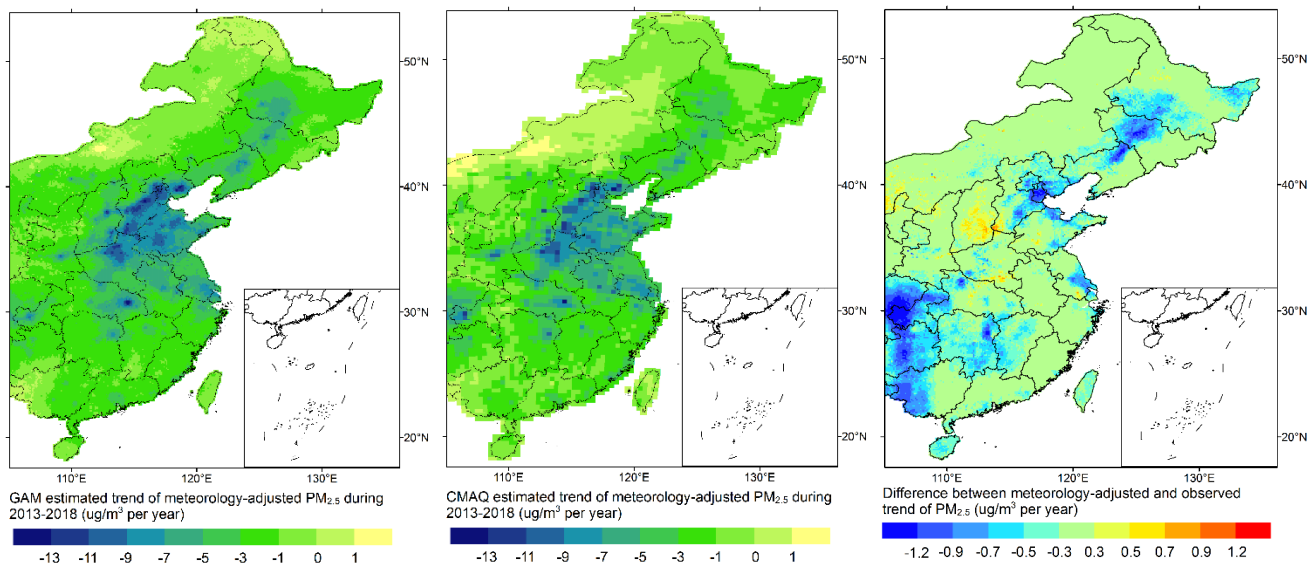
50°N
40°N
30°N
20°N
110°E
120°E
130°E
GAM estimated trend of meteorology-adjusted PM$_{2.5}$ during 2013-2018 (ug/m$^3$ per year)
-13 -11 -9 -7 -5 -3 -1 0 1

50°N
40°N
30°N
20°N
110°E
120°E
130°E
CMAQ estimated trend of meteorology-adjusted PM$_{2.5}$ during 2013-2018 (ug/m$^3$ per year)
-13 -11 -9 -7 -5 -3 -1 0 1

50°N
40°N
30°N
20°N
110°E
120°E
130°E
Difference between meteorology-adjusted and observed trend of PM$_{2.5}$ (ug/m$^3$ per year)
-1.2 -0.9 -0.7 -0.5 -0.3 0.3 0.5 0.7 0.9 1.2